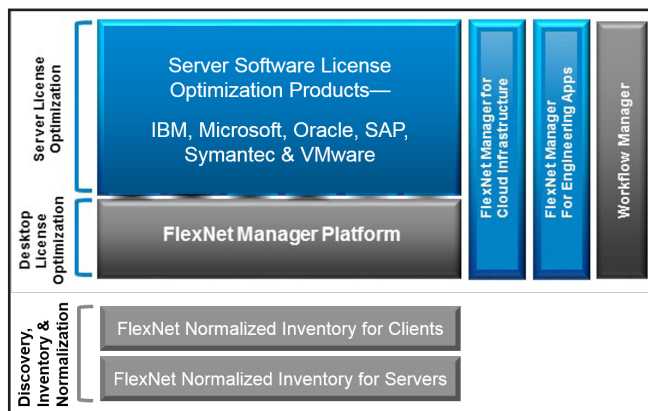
Server License Optimization

Server Software License Optimization Products—

IBM, Microsoft, Oracle, SAP, Symantec & VMware

Desktop License Optimization

FlexNet Manager Platform

FlexNet Manager for Cloud Infrastructure

FlexNet Manager For Engineering Apps

Workflow Manager

Discovery, Inventory & Normalization

FlexNet Normalized Inventory for Clients

FlexNet Normalized Inventory for Servers